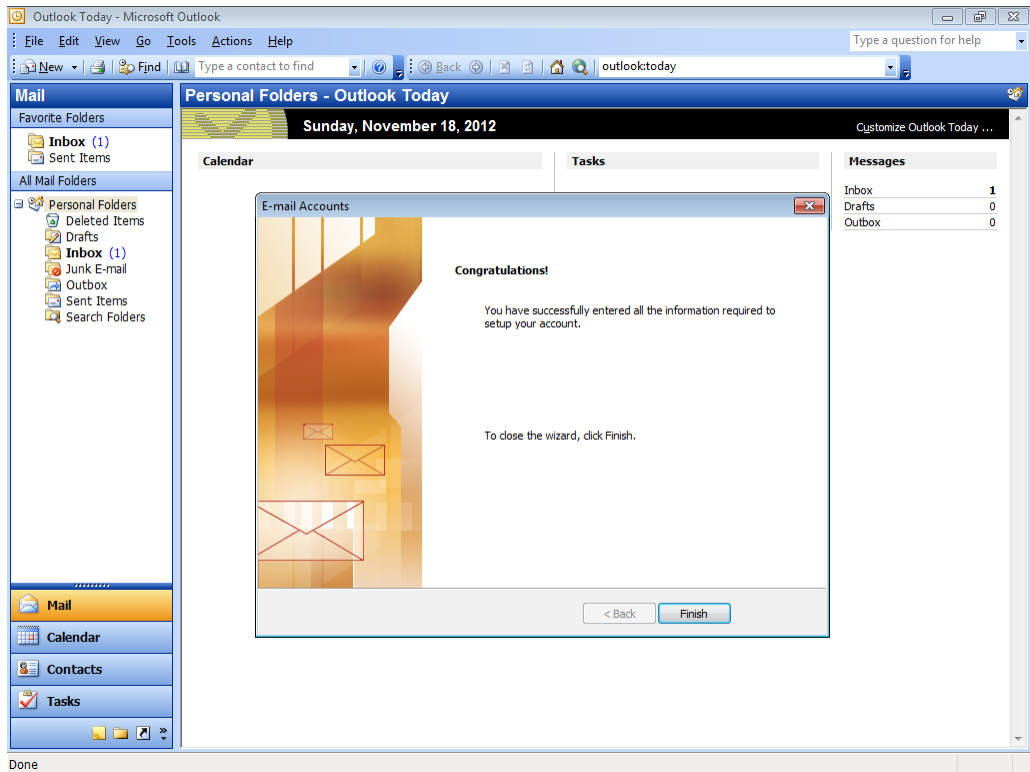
Outlook Today - Microsoft Outlook

File Edit View Go Tools Actions Help

Type a question for help

New Find Type a contact to find Back outlook:today

Mail

Favorite Folders

Inbox (1)
Sent Items

All Mail Folders

Personal Folders
Deleted Items
Drafts
Inbox (1)
Junk E-mail
Outbox
Sent Items
Search Folders

Mail
Calendar
Contacts
Tasks

Personal Folders - Outlook Today

Sunday, November 18, 2012

Customize Outlook Today ...

Calendar

Tasks

Messages

| | |
|---|---|
| Inbox | 1 |
| Drafts | 0 |
| Outbox | 0 |

E-mail Accounts

Congratulations!

You have successfully entered all the information required to setup your account.

To close the wizard, click Finish.

< Back Finish

Done